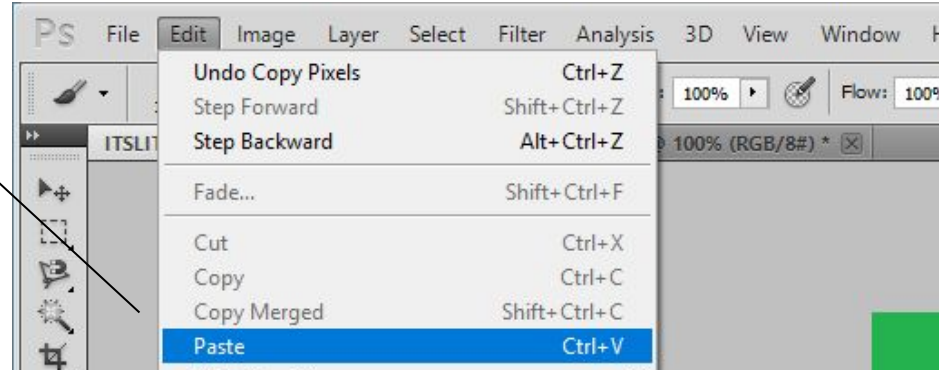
Ps File Edit Image Layer Select Filter Analysis 3D View Window H

Undo Copy Pixels Ctrl+Z
Step Forward Shift+Ctrl+Z
Step Backward Alt+Ctrl+Z
Fade... Shift+Ctrl+F
Cut Ctrl+X
Copy Ctrl+C
Copy Merged Shift+Ctrl+C
Paste Ctrl+V

100% Flow: 100%

ITSLIT @ 100% (RGB/8#) *